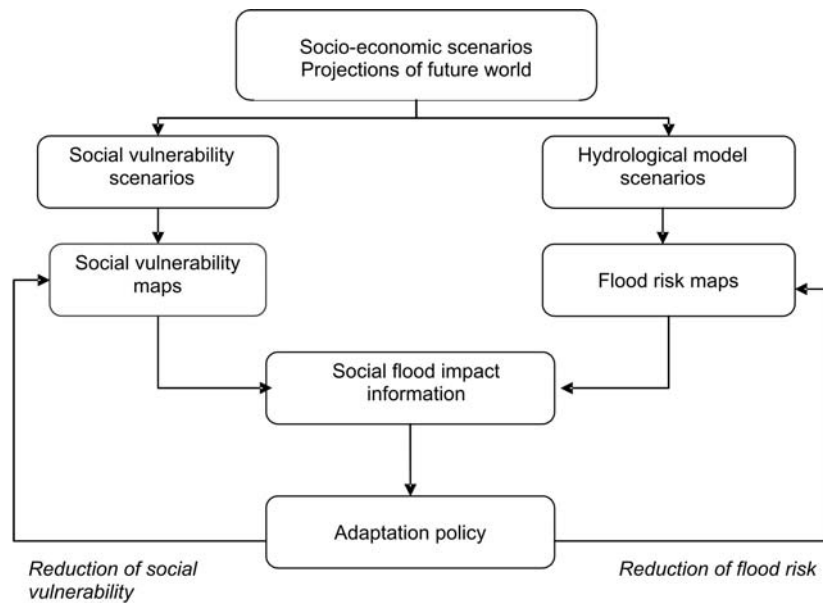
Socio-economic scenarios
Projections of future world

Social vulnerability scenarios

Hydrological model scenarios

Social vulnerability maps

Flood risk maps

Social flood impact information

Adaptation policy

Reduction of social vulnerability

Reduction of flood risk